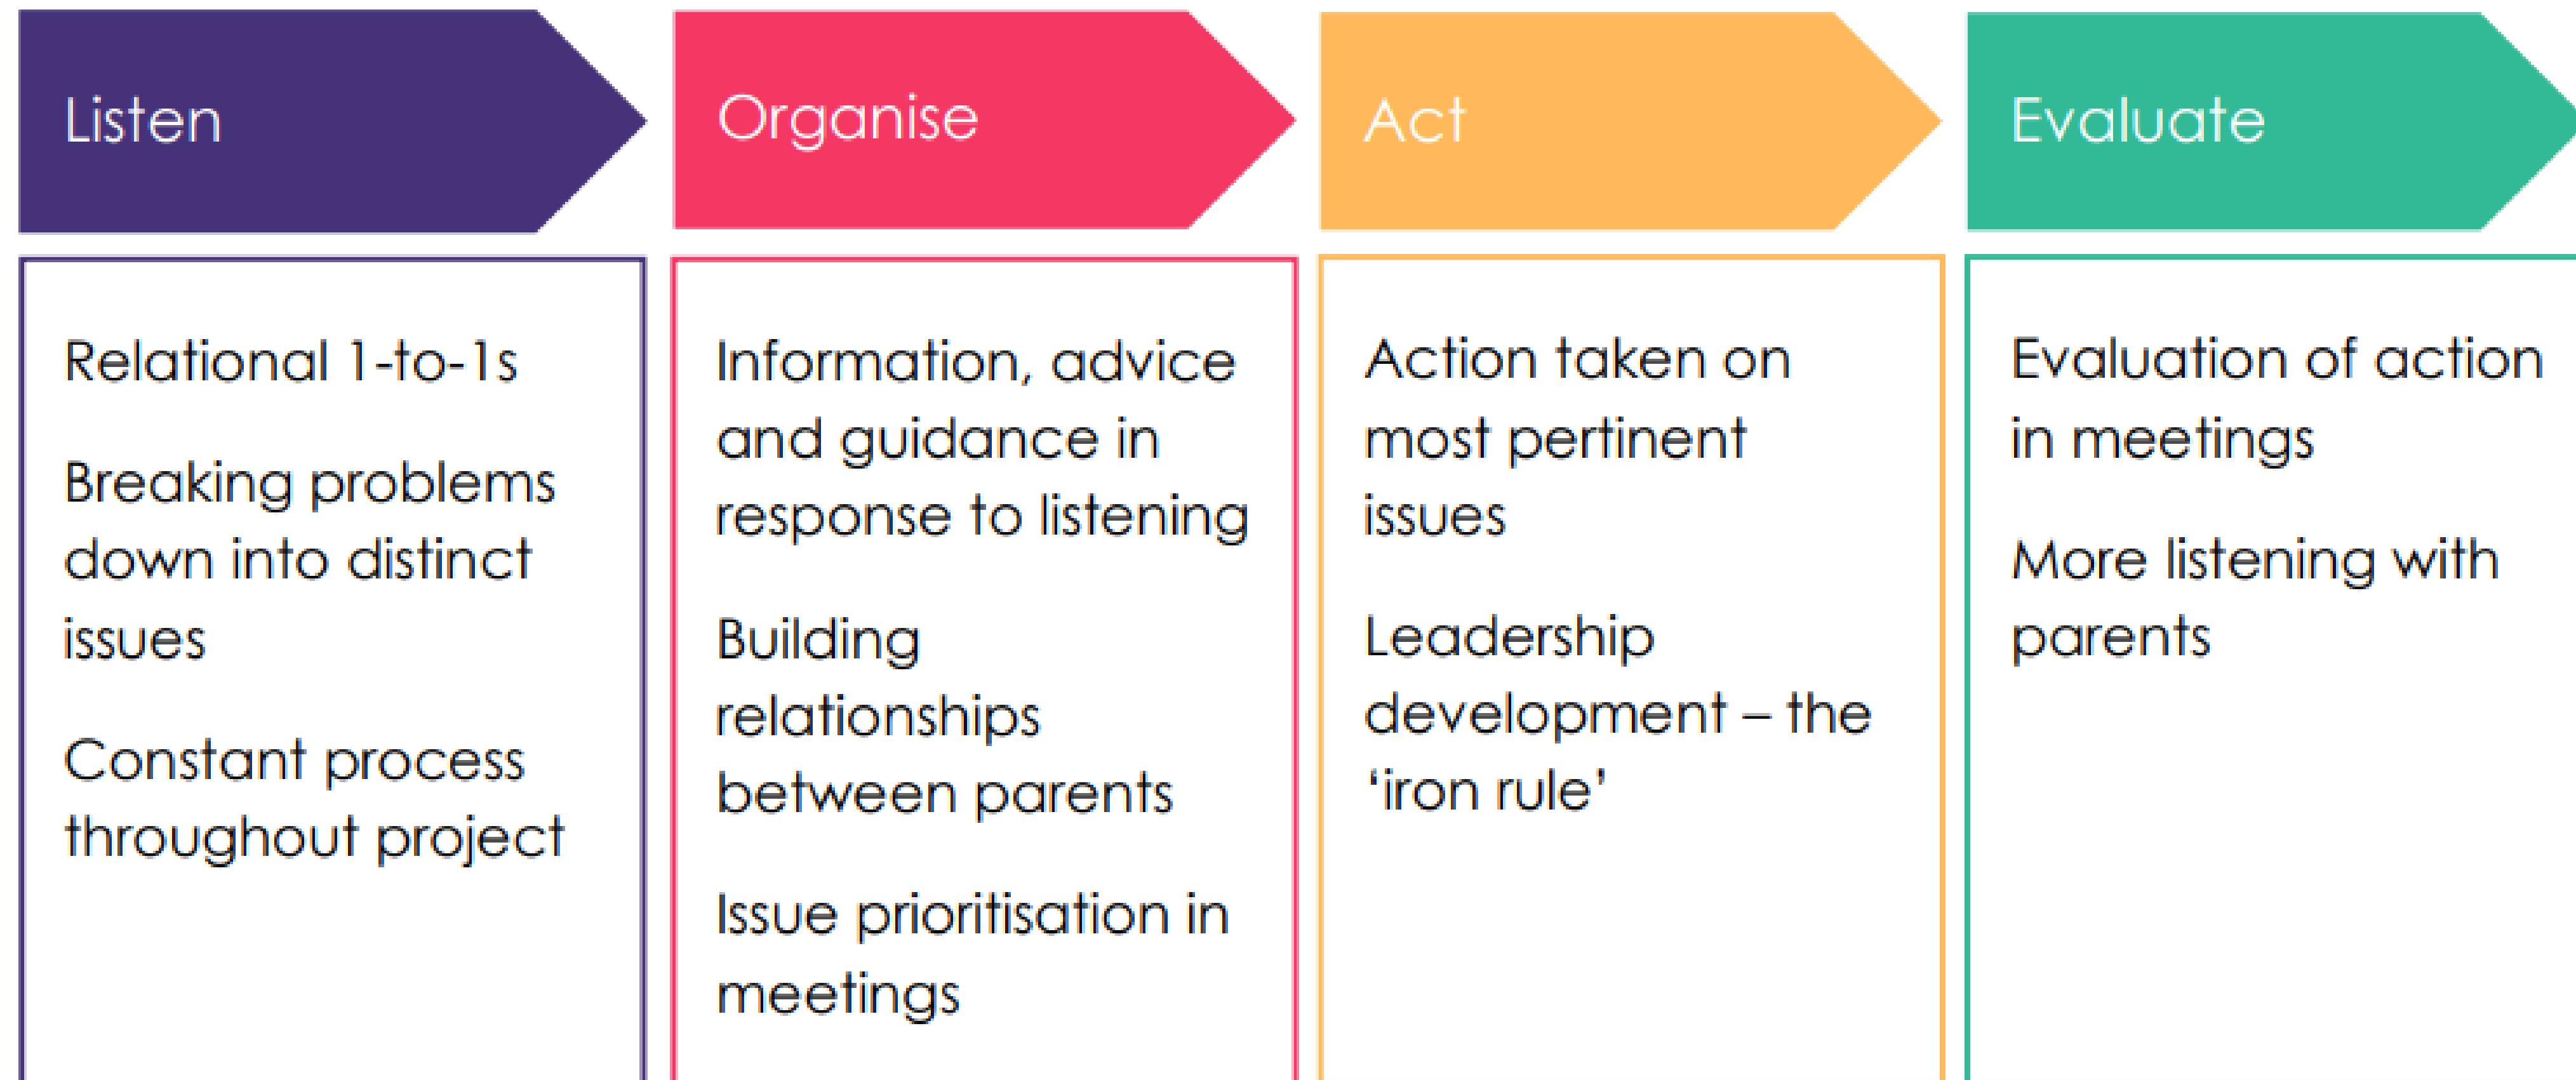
Listen

Relational 1-to-1s

Breaking problems down into distinct issues

Constant process throughout project

Organise

Information, advice and guidance in response to listening

Building relationships between parents

Issue prioritisation in meetings

Act

Action taken on most pertinent issues

Leadership development – the ‘iron rule’

Evaluate

Evaluation of action in meetings

More listening with parents